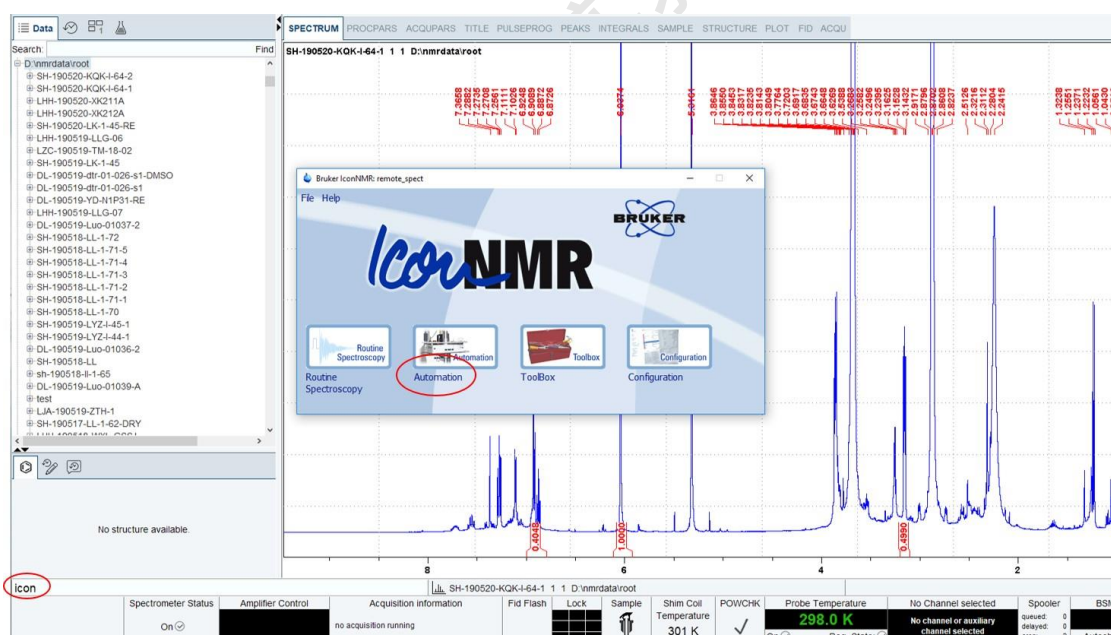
Data

Search: Find

D:\nmrdata\root
SH-190520-KQK-I-64-2
SH-190520-KQK-I-64-1
LHH-190520-XK211A
LHH-190520-XK212A
SH-190520-LK-1-45-RE
LHH-190519-LLG-06
LZC-190519-TM-18-02
SH-190519-LK-1-45
DL-190519-dtr-01-026-s1-DMSO
DL-190519-dtr-01-026-s1
DL-190519-YD-N1P31-RE
LHH-190519-LLG-07
DL-190519-Luo-01037-2
SH-190518-LL-1-72
SH-190518-LL-1-71-5
SH-190518-LL-1-71-4
SH-190518-LL-1-71-3
SH-190518-LL-1-71-2
SH-190518-LL-1-71-1
SH-190518-LL-1-70
SH-190519-LYZ-I-45-1
SH-190519-LYZ-I-44-1
DL-190519-Luo-01036-2
SH-190518-LL
sh-190518-ll-1-65
DL-190519-Luo-01039-A
test
LJA-190519-ZTH-1
SH-190517-LL-1-62-DRY

No structure available.

SPECTRUM PROCPARS ACQUPARS TITLE PULSEPROG PEAKS INTEGRALS SAMPLE STRUCTURE PLOT FID ACQU

SH-190520-KQK-I-64-1 1 1 D:\nmrdata\root

7.3658 7.2882 7.2735 7.2708 7.2561 7.1111 7.1026 6.9248 6.8959 6.8872 6.8726 6.0374 5.3161 3.8646 3.8550 3.8453 3.8317 3.8235 3.8143 3.8049 3.7764 3.7203 3.6917 3.6835 3.6749 3.6568 3.6289 3.6035 3.2582 3.2456 3.2396 3.1625 3.1628 3.1432 2.9171 2.8776 2.8702 2.8608 2.8327 2.5126 2.3216 2.3112 2.2904 2.2415 1.3238 1.2551 1.2371 1.2232 1.0561 1.0450

Bruker IconNMR: remote_spect

File Help

BRUKER

IconNMR

Routine Spectroscopy
Automation
Toolbox
Configuration

Routine Spectroscopy
Automation
ToolBox
Configuration

0.4048 1.0000 0.4990

8 6 4 2

icon

SH-190520-KQK-I-64-1 1 1 D:\nmrdata\root

| Spectrometer Status | Amplifier Control | Acquisition information | Fid Flash | Lock | Sample | Shim Coil Temperature | POWCHK | Probe Temperature | No Channel selected | Spooler |
|---|---|---|---|---|---|---|---|---|---|---|
| On | | no acquisition running | | | | 301 K | ✓ | 298.0 K | No channel or auxiliary channel selected | queued: 0 delayed: 0 |